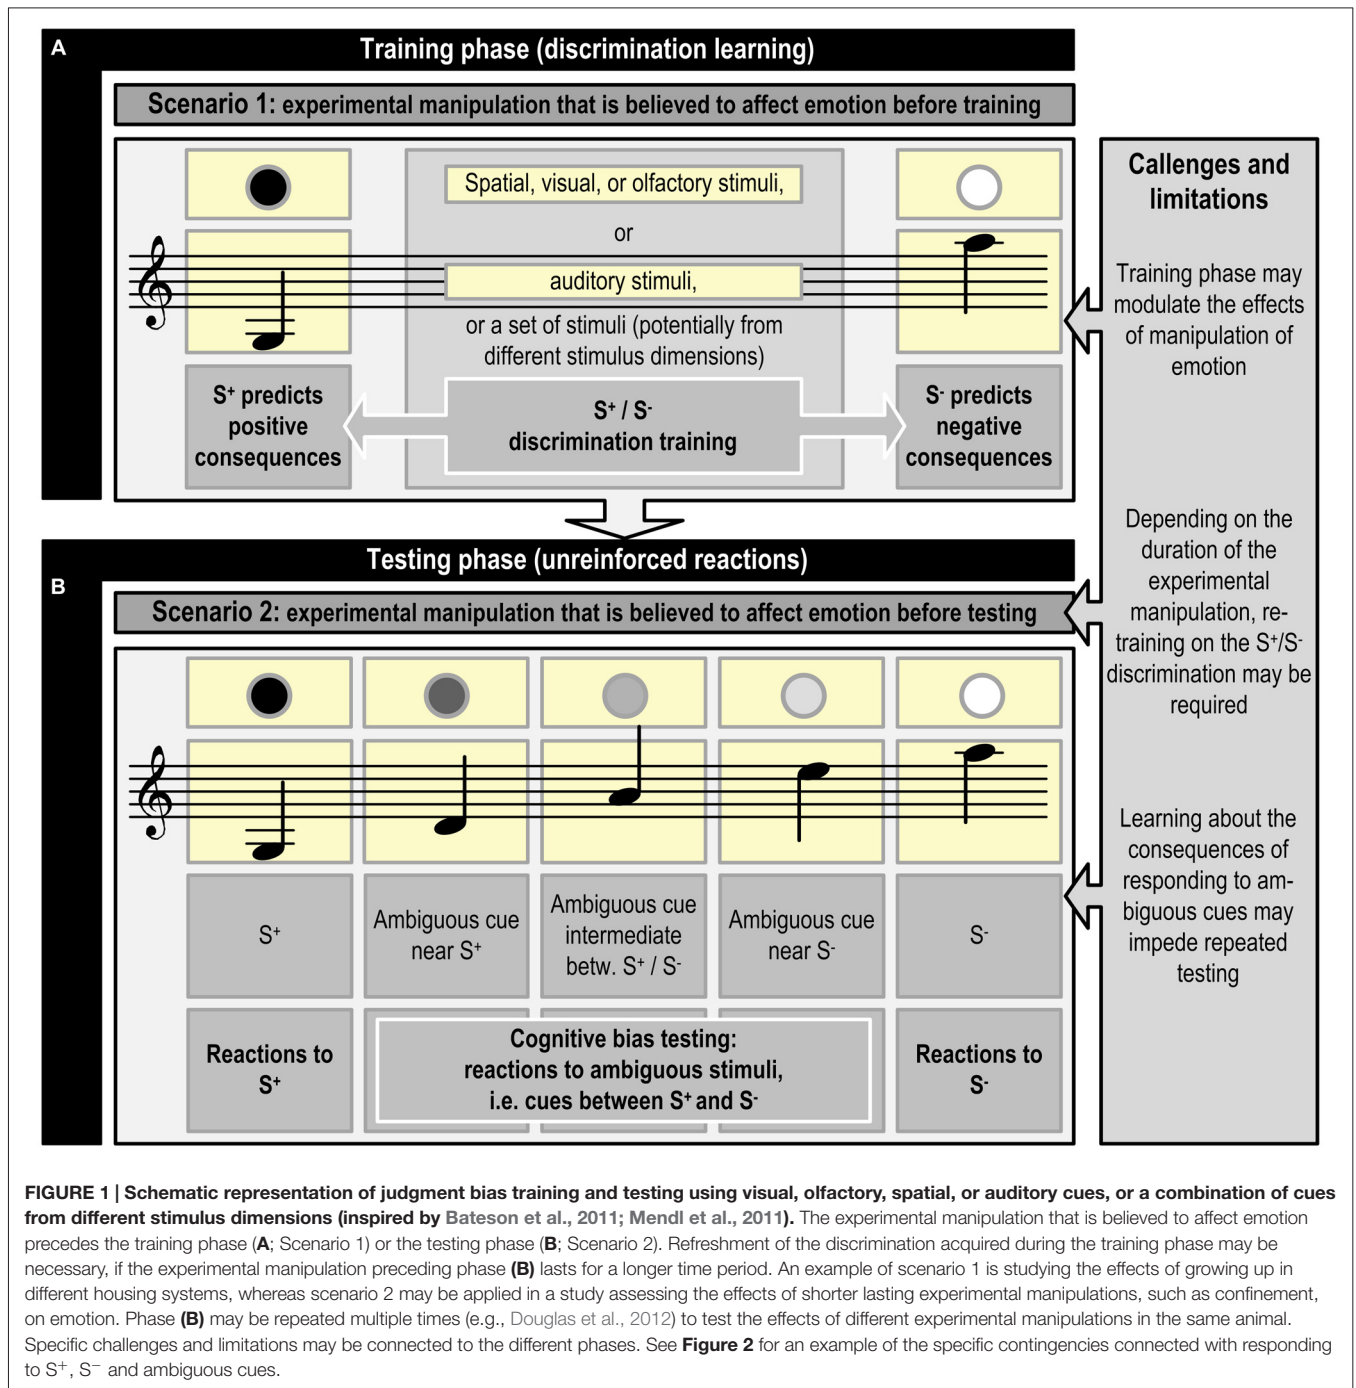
A

Training phase (discrimination learning)

Scenario 1: experimental manipulation that is believed to affect emotion before training

Spatial, visual, or olfactory stimuli,

or

auditory stimuli,

or a set of stimuli (potentially from different stimulus dimensions)

$S^+$ predicts positive consequences

$S^+$ / $S^-$ discrimination training

$S^-$ predicts negative consequences

Callenges and limitations

Training phase may modulate the effects of manipulation of emotion

Depending on the duration of the experimental manipulation, retraining on the $S^+$/$S^-$ discrimination may be required

Learning about the consequences of responding to ambiguous cues may impede repeated testing

Testing phase (unreinforced reactions)

B

Scenario 2: experimental manipulation that is believed to affect emotion before testing

$S^+$

Ambiguous cue near $S^+$

Ambiguous cue intermediate betw. $S^+$ / $S^-$

Ambiguous cue near $S^-$

$S^-$

Reactions to $S^+$

Cognitive bias testing: reactions to ambiguous stimuli, i.e. cues between $S^+$ and $S^-$

Reactions to $S^-$

FIGURE 1 | Schematic representation of judgment bias training and testing using visual, olfactory, spatial, or auditory cues, or a combination of cues from different stimulus dimensions (inspired by Bateson et al., 2011; Mendl et al., 2011). The experimental manipulation that is believed to affect emotion precedes the training phase (A; Scenario 1) or the testing phase (B; Scenario 2). Refreshment of the discrimination acquired during the training phase may be necessary, if the experimental manipulation preceding phase (B) lasts for a longer time period. An example of scenario 1 is studying the effects of growing up in different housing systems, whereas scenario 2 may be applied in a study assessing the effects of shorter lasting experimental manipulations, such as confinement, on emotion. Phase (B) may be repeated multiple times (e.g., Douglas et al., 2012) to test the effects of different experimental manipulations in the same animal. Specific challenges and limitations may be connected to the different phases. See Figure 2 for an example of the specific contingencies connected with responding to $S^+$, $S^-$ and ambiguous cues.